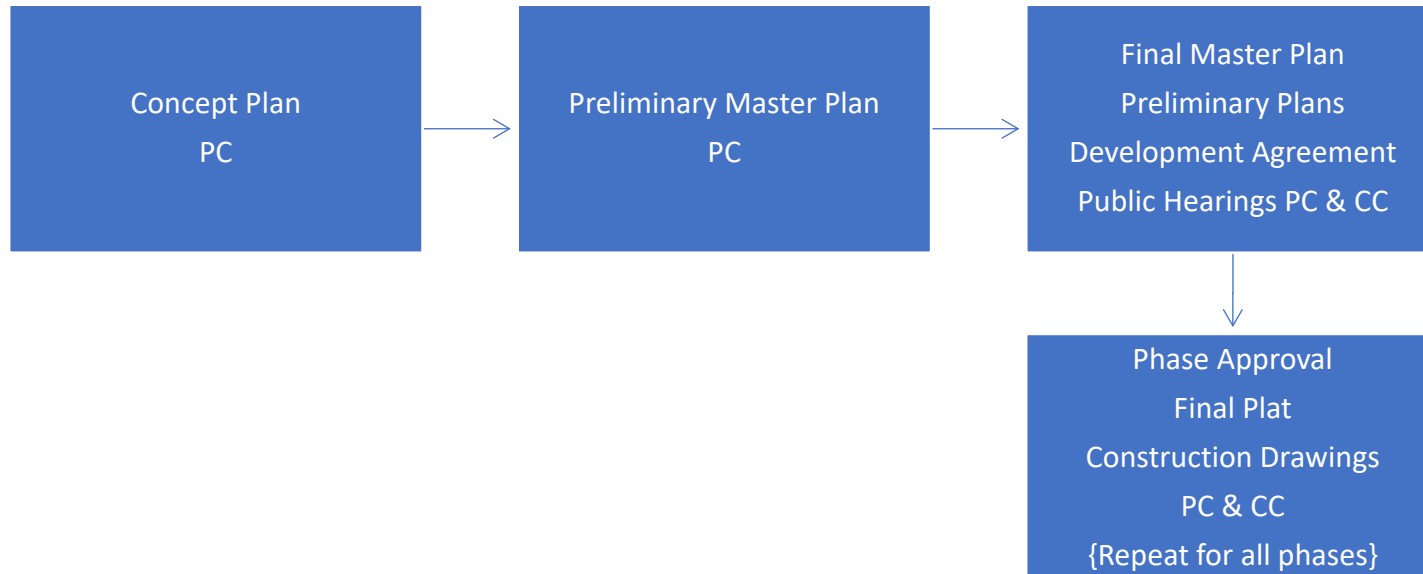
Concept Plan
PC

Preliminary Master Plan
PC

Final Master Plan
Preliminary Plans
Development Agreement
Public Hearings PC & CC

Phase Approval
Final Plat
Construction Drawings
PC & CC
{Repeat for all phases}